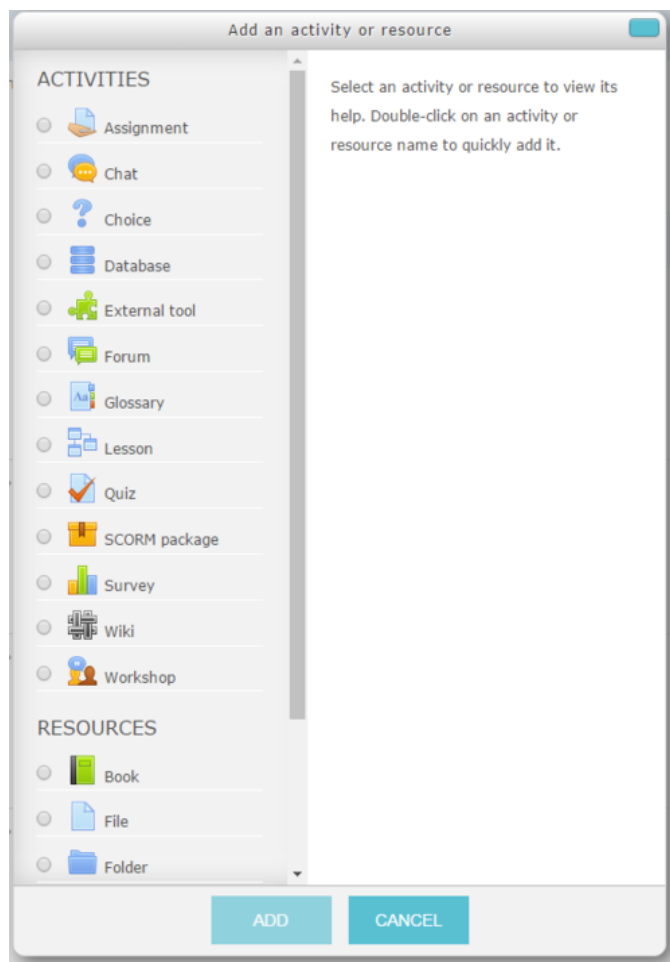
Add an activity or resource

ACTIVITIES

Assignment

Chat

Choice

Database

External tool

Forum

Glossary

Lesson

Quiz

SCORM package

Survey

Wiki

Workshop

RESOURCES

Book

File

Folder

Select an activity or resource to view its help. Double-click on an activity or resource name to quickly add it.

ADD

CANCEL